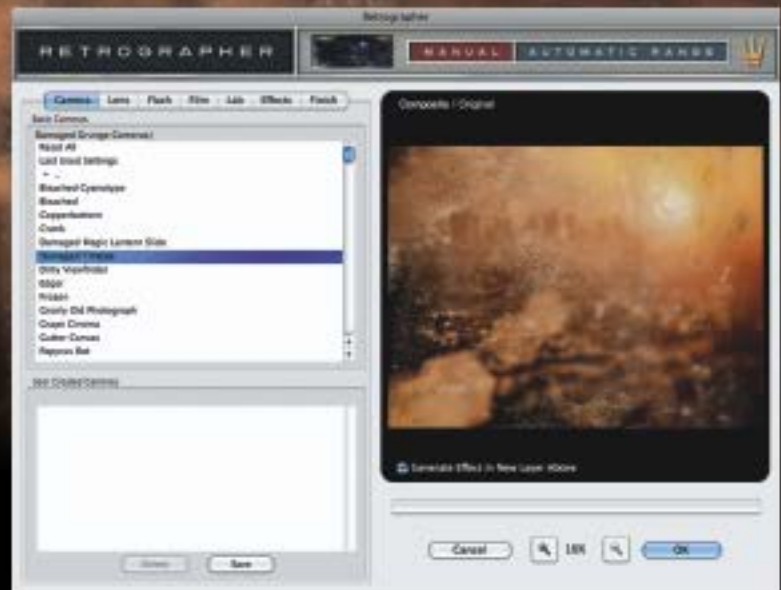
Retrographer

RETROGRAPHER

MANUAL

AUTOMATIC PANDS

Camera

Lens

Flash

Film

Lab

Effects

Finish

Composite / Original

Basic Cameras

Damaged Grunge Cameras

Reset All

Last Used Settings

Bleached Cyanotype

Bleached

Copperbottom

Crank

Damaged Magic Lantern Slide

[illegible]

Dirty Viewfinder

Edge

Frozen

Grunty Old Photograph

Grape Cinema

Gutter Canvas

Pappous Bat

User Created Cameras

Generate Effect In New Layer Above

Delete

Save

Cancel

18%

OK